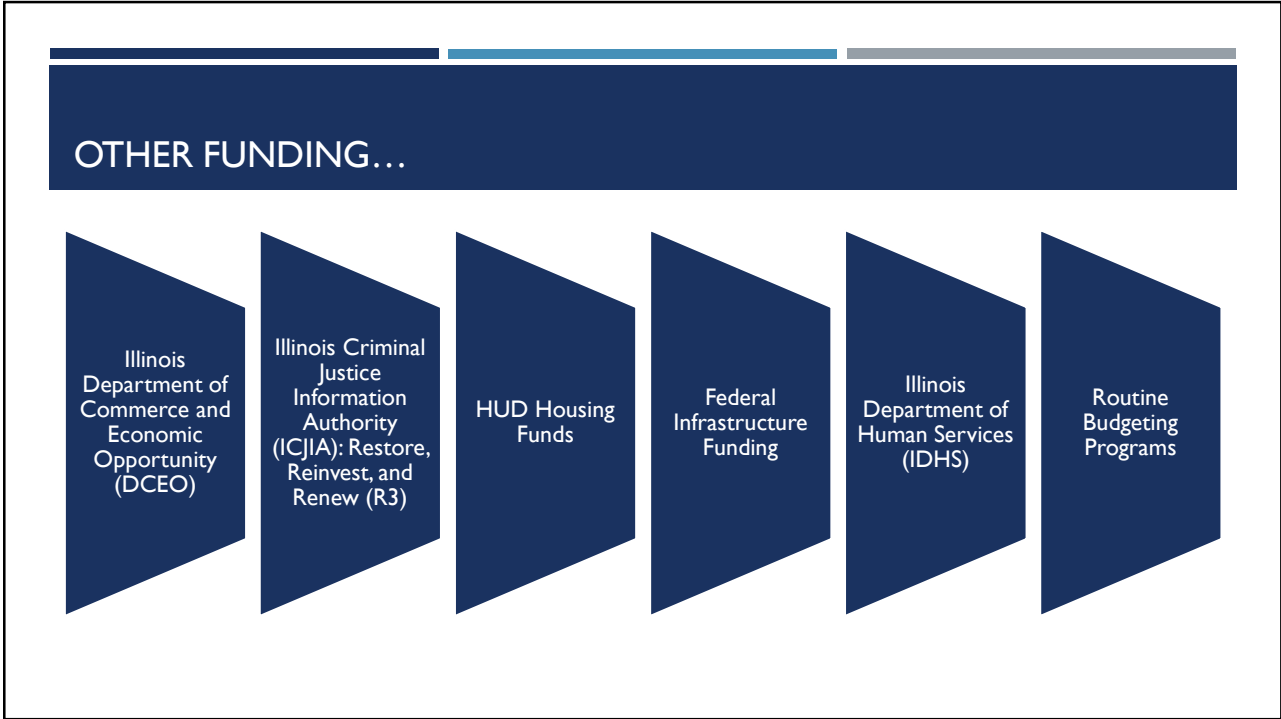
OTHER FUNDING…

Illinois Department of Commerce and Economic Opportunity (DCEO)

Illinois Criminal Justice Information Authority (ICJIA): Restore, Reinvest, and Renew (R3)

HUD Housing Funds

Federal Infrastructure Funding

Illinois Department of Human Services (IDHS)

Routine Budgeting Programs